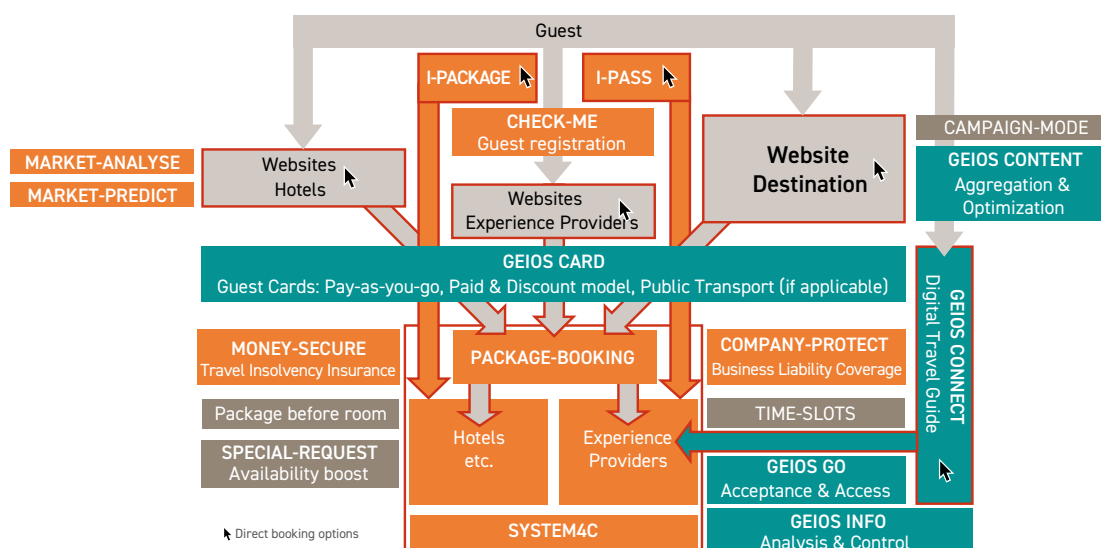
Guest

I-PACKAGE

I-PASS

CHECK-ME
Guest registration

MARKET-ANALYSE

MARKET-PREDICT

Websites
Hotels

Websites
Experience Providers

Website
Destination

CAMPAIGN-MODE

GEIOS CONTENT
Aggregation & Optimization

GEIOS CARD
Guest Cards: Pay-as-you-go, Paid & Discount model, Public Transport (if applicable)

GEIOS CONNECT
Digital Travel Guide

MONEY-SECURE
Travel Insolvency Insurance

PACKAGE-BOOKING

COMPANY-PROTECT
Business Liability Coverage

Package before room

TIME-SLOTS

SPECIAL-REQUEST
Availability boost

Hotels
etc.

Experience
Providers

GEIOS GO
Acceptance & Access

Direct booking options

SYSTEM4C

GEIOS INFO
Analysis & Control